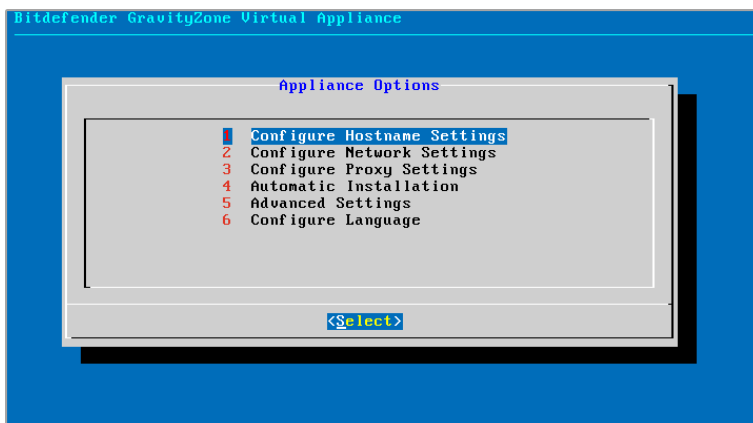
Bitdefender GravityZone Virtual Appliance

Appliance Options

1 Configure Hostname Settings
2 Configure Network Settings
3 Configure Proxy Settings
4 Automatic Installation
5 Advanced Settings
6 Configure Language

<Select>